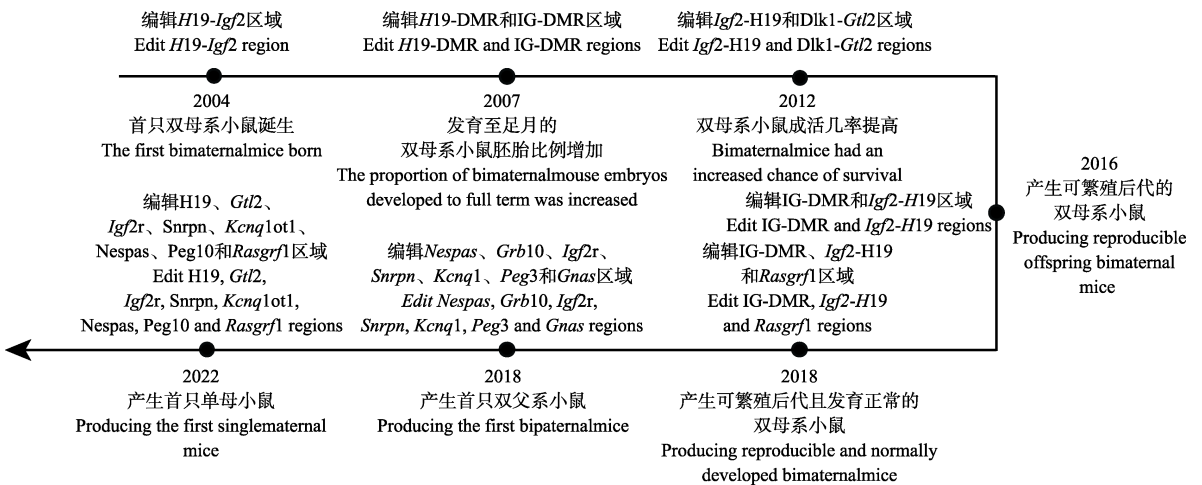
编辑H19-Igf2区域
Edit H19-Igf2 region

2004
首只双母系小鼠诞生
The first bimaternalmice born

编辑H19-DMR和IG-DMR区域
Edit H19-DMR and IG-DMR regions

2007
发育至足月的
双母系小鼠胚胎比例增加
The proportion of bimaternalmouse embryos developed to full term was increased

编辑Igf2-H19和Dlk1-Gtl2区域
Edit Igf2-H19 and Dlk1-Gtl2 regions

2012
双母系小鼠成活几率提高
Bimaternalmice had an increased chance of survival

2016
产生可繁殖后代的
双母系小鼠
Producing reproducible offspring bimaternal mice

编辑IG-DMR和Igf2-H19区域
Edit IG-DMR and Igf2-H19 regions

编辑IG-DMR、Igf2-H19
和Rasgrf1区域
Edit IG-DMR, Igf2-H19
and Rasgrf1 regions

2018
产生可繁殖后代且发育正常的
双母系小鼠
Producing reproducible and normally developed bimaternalmice

编辑Nespas、Grb10、Igf2r、
Snrpn、Kcnq1、Peg3和Gnas区域
Edit Nespas, Grb10, Igf2r,
Snrpn, Kcnq1, Peg3 and Gnas regions

2018
产生首只双父系小鼠
Producing the first bipaternalmice

编辑H19、Gtl2、
Igf2r、Snrpn、Kcnq1ot1、
Nespas、Peg10和Rasgrf1区域
Edit H19, Gtl2,
Igf2r, Snrpn, Kcnq1ot1,
Nespas, Peg10 and Rasgrf1 regions

2022
产生首只单母小鼠
Producing the first singlematernal mice